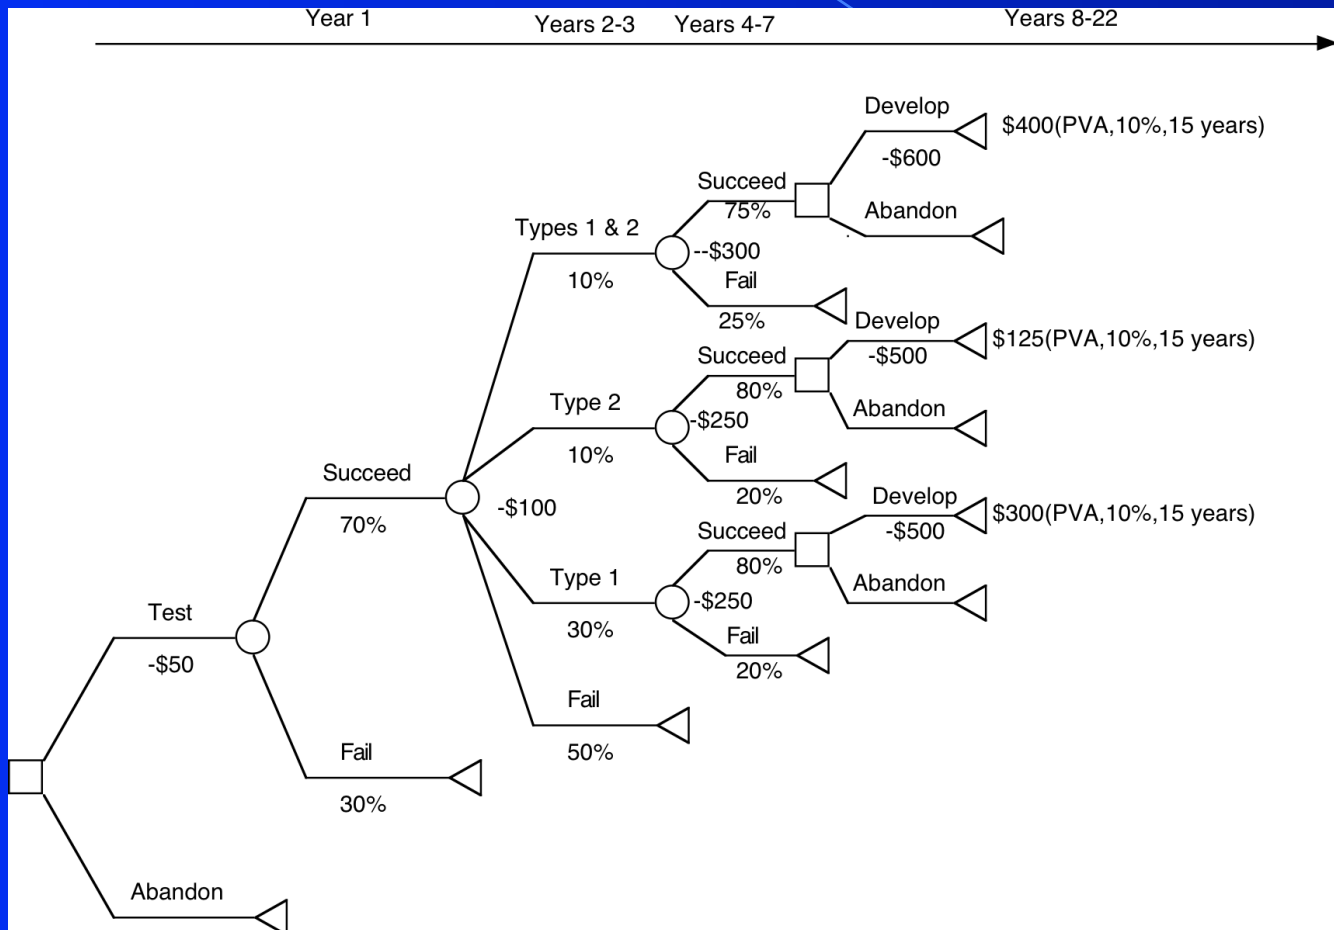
Year 1
Years 2-3
Years 4-7
Years 8-22

Develop
-$600
$400(PVA,10%,15 years)
Succeed
75%
Abandon
Types 1 & 2
10%
--$300
Fail
25%
Develop
-$500
$125(PVA,10%,15 years)
Succeed
80%
Type 2
10%
-$250
Abandon
Fail
20%
Succeed
70%
-$100
Develop
-$500
$300(PVA,10%,15 years)
Succeed
80%
Type 1
30%
-$250
Abandon
Fail
20%
Test
-$50
Fail
50%
Fail
30%
Abandon